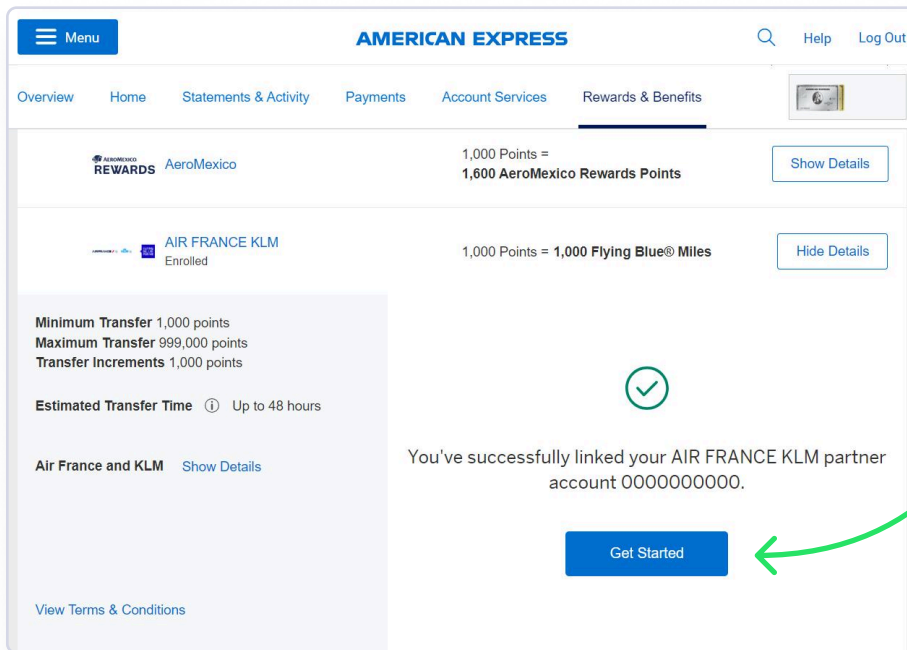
Menu

AMERICAN EXPRESS

Help Log Out

Overview Home Statements & Activity Payments Account Services Rewards & Benefits

AEROMEXICO REWARDS AeroMexico

1,000 Points = 1,600 AeroMexico Rewards Points

Show Details

AIR FRANCE KLM
Enrolled

1,000 Points = 1,000 Flying Blue® Miles

Hide Details

Minimum Transfer 1,000 points
Maximum Transfer 999,000 points
Transfer Increments 1,000 points

Estimated Transfer Time Up to 48 hours

Air France and KLM Show Details

View Terms & Conditions

You've successfully linked your AIR FRANCE KLM partner account 0000000000.

Get Started